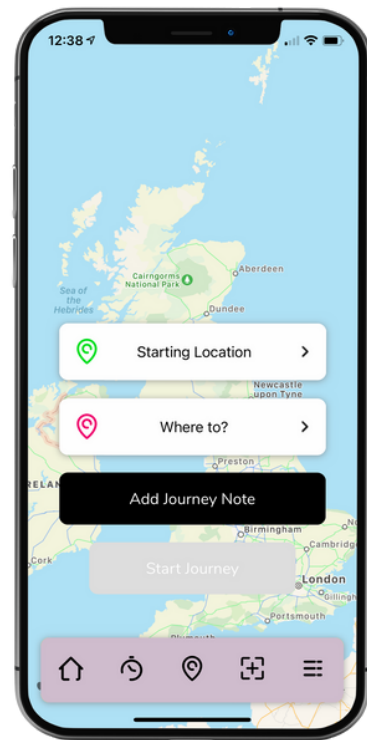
12:38

Sea of the Hebrides

Cairngorms National Park

Aberdeen

Dundee

Starting Location

Newcastle upon Tyne

Where to?

Preston

IRELAN

Add Journey Note

Birmingham

Cambridge

Cork

Start Journey

London

Gillin

Portsmouth

Plymouth